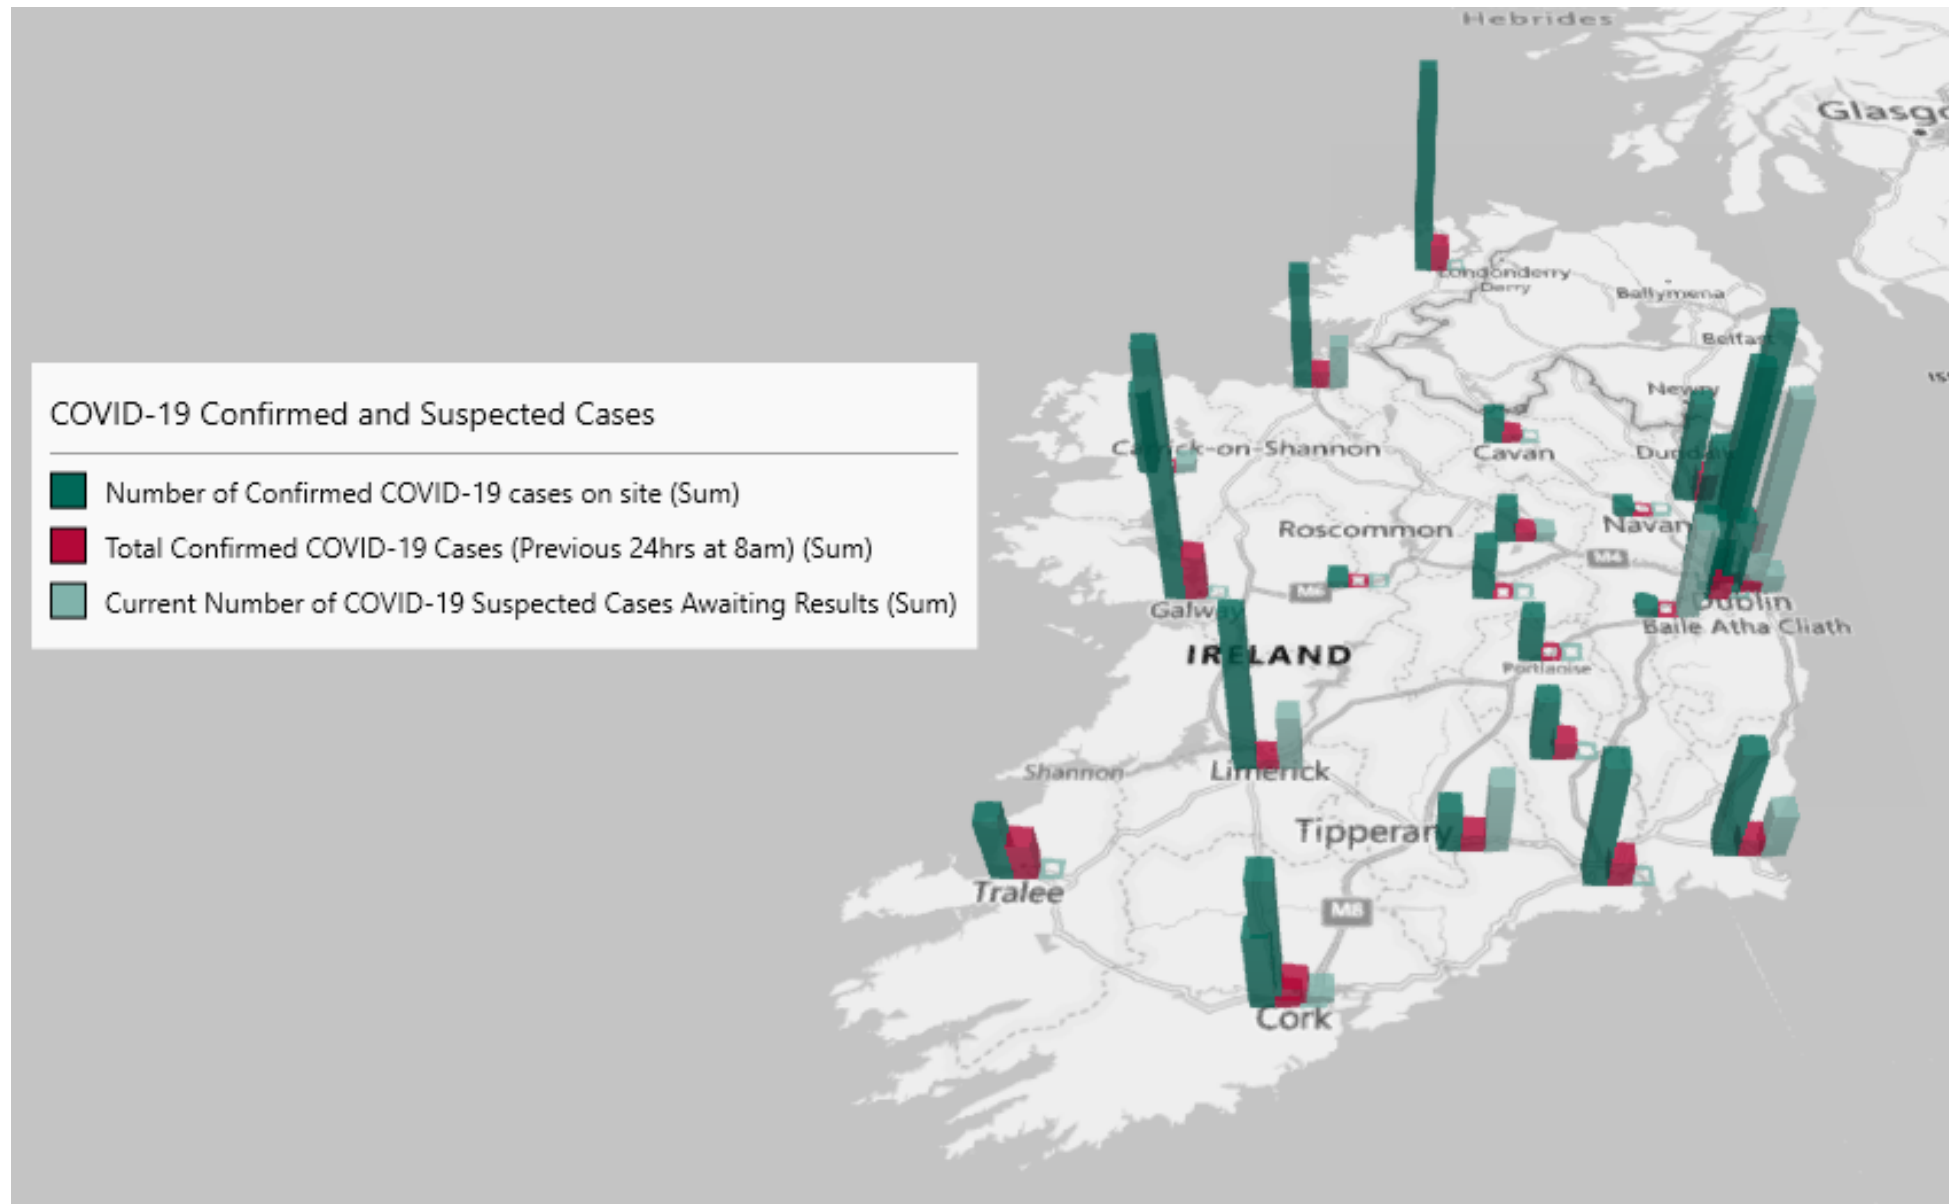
COVID-19 Confirmed and Suspected Cases

Number of Confirmed COVID-19 cases on site (Sum)

Total Confirmed COVID-19 Cases (Previous 24hrs at 8am) (Sum)

Current Number of COVID-19 Suspected Cases Awaiting Results (Sum)

Hebrides

Glasg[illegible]

Londonderry
Derry

Ballymena

Belfast

Newry

Carrick-on-Shannon

Cavan

Dundalk

Roscommon

Navan

M4

M6

Galway

Dublin
Baile Átha Cliath

IRELAND

Portlaoise

Shannon

Limerick

Tipperary

Tralee

M8

Cork